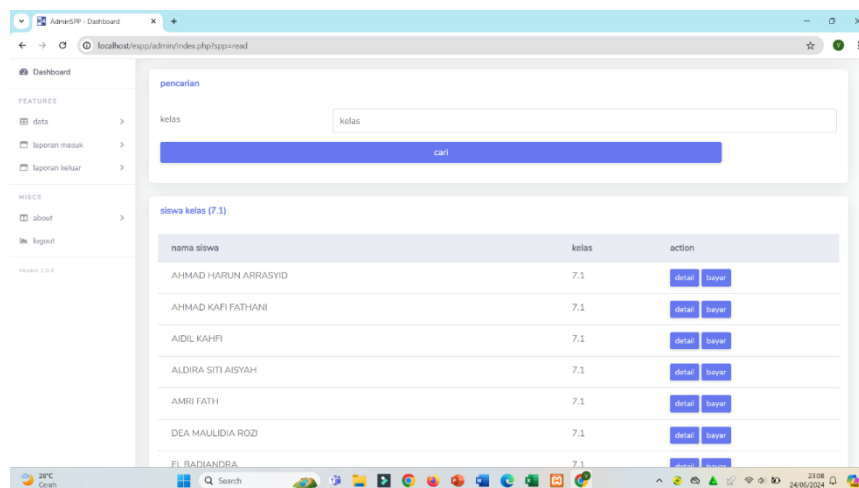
AdminSPP - Dashboard

localhost/espp/admin/index.php?spp=read

Dashboard

FEATURES

data

laporan masuk

laporan keluar

MISCS

about

logout

Version 1.0.0

pencarian

kelas

kelas

cari

siswa kelas (7.1)

| nama siswa | kelas | action |
|---|---|---|
| AHMAD HARUN ARRASYID | 7.1 | detail bayar |
| AHMAD KAFI FATHANI | 7.1 | detail bayar |
| AIDIL KAHFI | 7.1 | detail bayar |
| ALDIRA SITI AISYAH | 7.1 | detail bayar |
| AMRI FATH | 7.1 | detail bayar |
| DEA MAULIDIA ROZI | 7.1 | detail bayar |
| EL BADIANDRA | 7.1 | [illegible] |

28°C
Cerah

Search

23:08
24/06/2024